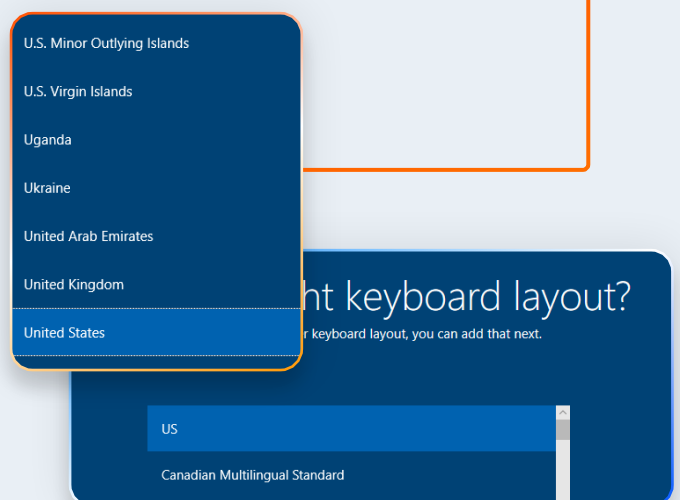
U.S. Minor Outlying Islands

U.S. Virgin Islands

Uganda

Ukraine

United Arab Emirates

United Kingdom

United States

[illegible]ht keyboard layout?

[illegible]r keyboard layout, you can add that next.

US

Canadian Multilingual Standard